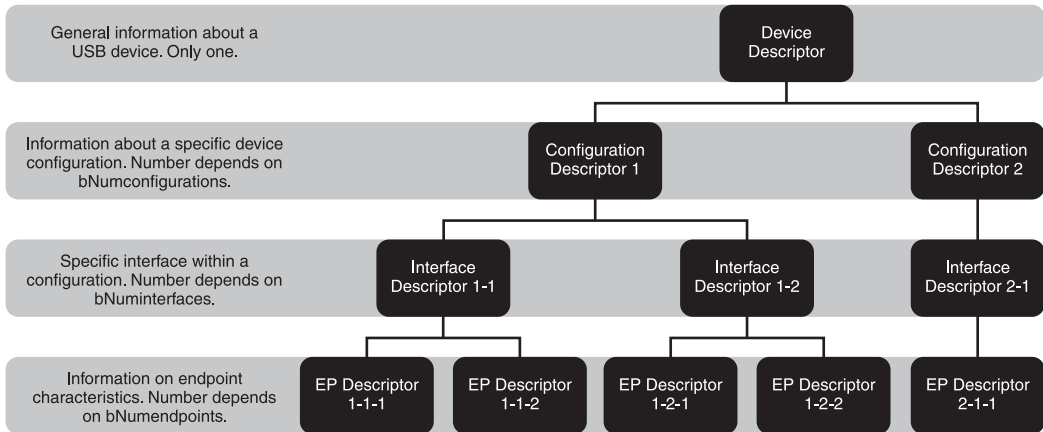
General information about a USB device. Only one.

Device Descriptor

Information about a specific device configuration. Number depends on bNumconfigurations.

Configuration Descriptor 1

Configuration Descriptor 2

Specific interface within a configuration. Number depends on bNuminterfaces.

Interface Descriptor 1-1

Interface Descriptor 1-2

Interface Descriptor 2-1

Information on endpoint characteristics. Number depends on bNumendpoints.

EP Descriptor 1-1-1

EP Descriptor 1-1-2

EP Descriptor 1-2-1

EP Descriptor 1-2-2

EP Descriptor 2-1-1